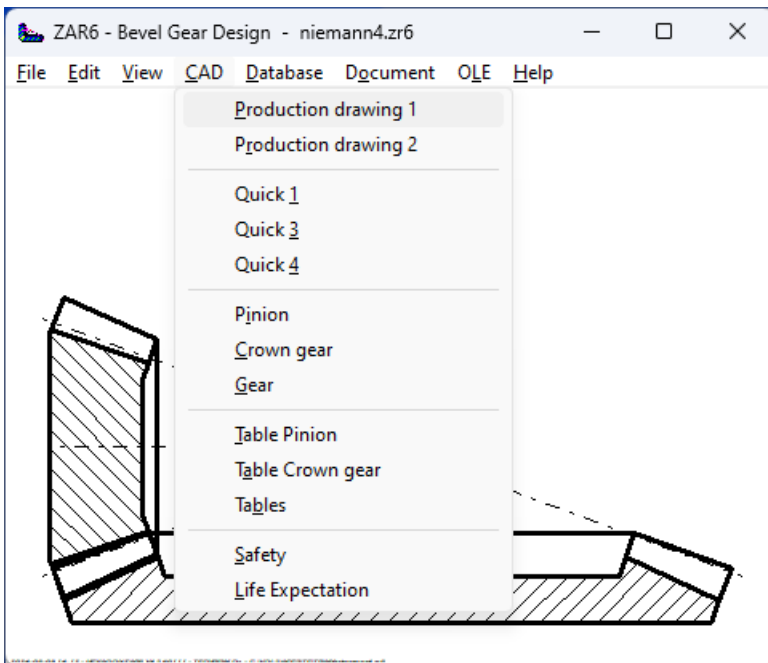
ZAR6 - Bevel Gear Design - niemann4.zr6

File Edit View CAD Database Document OLE Help

Production drawing 1
Production drawing 2

Quick 1
Quick 3
Quick 4

Pinion
Crown gear
Gear

Table Pinion
Table Crown gear
Tables

Safety
Life Expectation

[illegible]